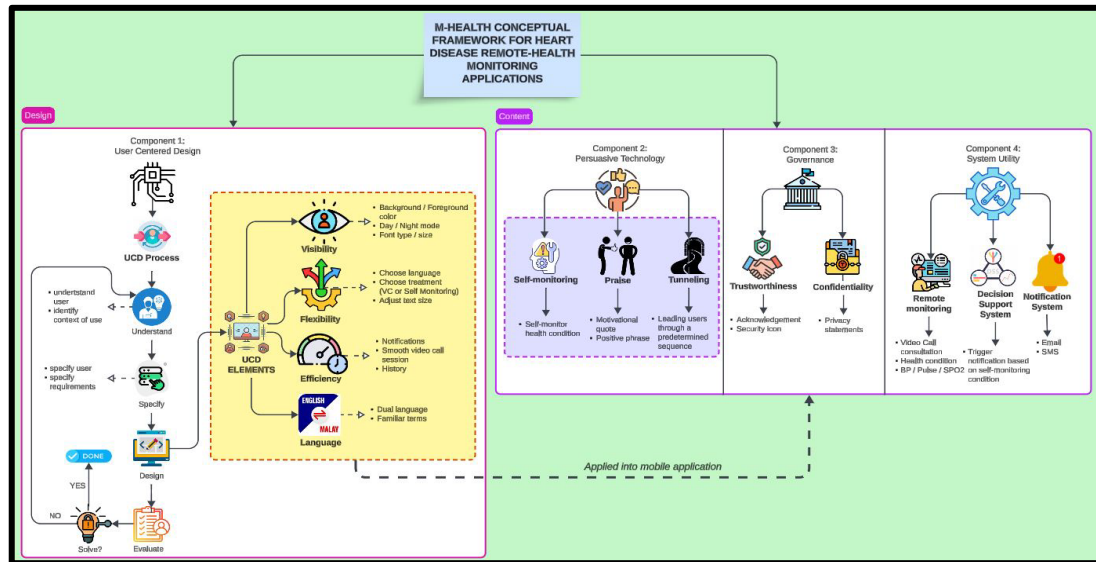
M-HEALTH CONCEPTUAL FRAMEWORK FOR HEART DISEASE REMOTE-HEALTH MONITORING APPLICATIONS

Design

Component 1:
User Centered Design

UCD Process

• understand user
• identify context of use

Understand

• specify user
• specify requirements

Specify

Design

DONE

YES

NO

Solve?

Evaluate

UCD ELEMENTS

Visibility
• Background / Foreground color
• Day / Night mode
• Font type / size

Flexibility
• Choose language
• Choose treatment (VC or Self Monitoring)
• Adjust text size

Efficiency
• Notifications
• Smooth video call session
• History

ENGLISH
MALAY
Language
• Dual language
• Familiar terms

Content

Component 2:
Persuasive Technology

Self-monitoring
• Self-monitor health condition

Praise
• Motivational quote
• Positive phrase

Tunneling
• Leading users through a predetermined sequence

Component 3:
Governance

Trustworthiness
• Acknowledgement
• Security icon

Confidentiality
• Privacy statements

Component 4:
System Utility

Remote monitoring
• Video Call consultation
• Health condition
• BP / Pulse / SPO2

Decision Support System
• Trigger notification based on self-monitoring condition

Notification System
• Email
• SMS

Applied into mobile application